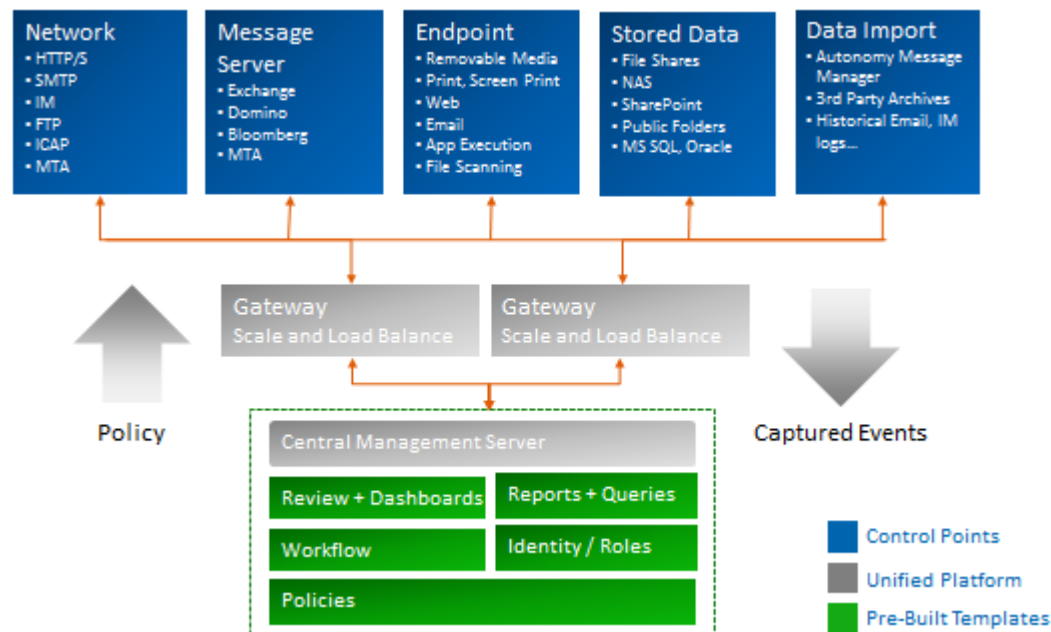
Network
• HTTP/S
• SMTP
• IM
• FTP
• ICAP
• MTA

Message Server
• Exchange
• Domino
• Bloomberg
• MTA

Endpoint
• Removable Media
• Print, Screen Print
• Web
• Email
• App Execution
• File Scanning

Stored Data
• File Shares
• NAS
• SharePoint
• Public Folders
• MS SQL, Oracle

Data Import
• Autonomy Message Manager
• 3rd Party Archives
• Historical Email, IM logs...

Gateway
Scale and Load Balance

Gateway
Scale and Load Balance

Policy

Captured Events

Central Management Server

Review + Dashboards

Reports + Queries

Workflow

Identity / Roles

Policies

Control Points

Unified Platform

Pre-Built Templates